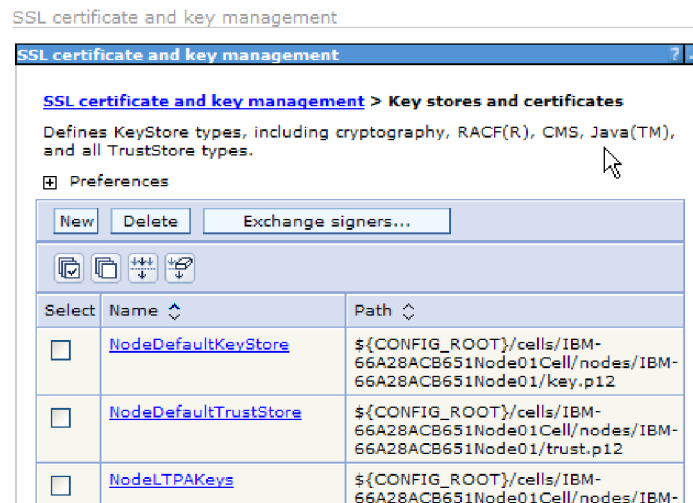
SSL certificate and key management

SSL certificate and key management ?

SSL certificate and key management > Key stores and certificates

Defines KeyStore types, including cryptography, RACF(R), CMS, Java(TM), and all TrustStore types.

⊞ Preferences

New Delete Exchange signers...

| Select | Name | Path |
|---|---|---|
| ☐ | NodeDefaultKeyStore | \${CONFIG_ROOT}/cells/IBM-66A28ACB651Node01Cell/nodes/IBM-66A28ACB651Node01/key.p12 |
| ☐ | NodeDefaultTrustStore | \${CONFIG_ROOT}/cells/IBM-66A28ACB651Node01Cell/nodes/IBM-66A28ACB651Node01/trust.p12 |
| ☐ | NodeLTPAKeys | \${CONFIG_ROOT}/cells/IBM-66A28ACB651Node01Cell/nodes/IBM- |